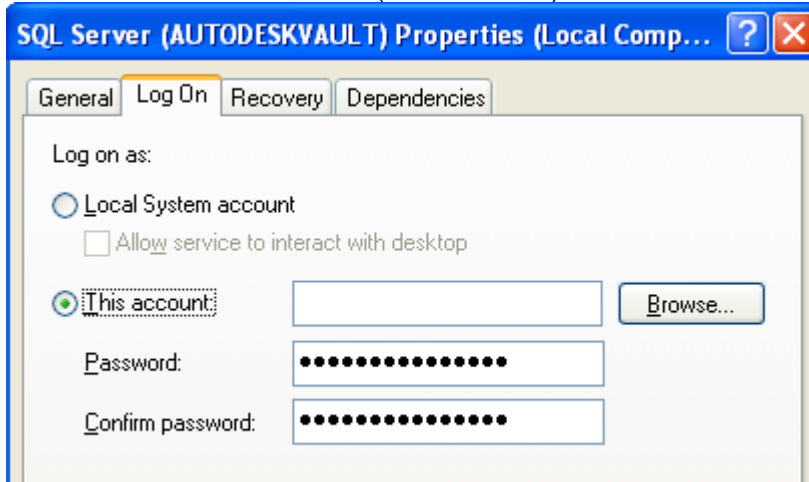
SQL Server (AUTODESKVAULT) Properties (Local Comp...

General | Log On | Recovery | Dependencies

Log on as:

Local System account

Allow service to interact with desktop

This account:

Browse...

Password: •••••••••••••••

Confirm password: •••••••••••••••